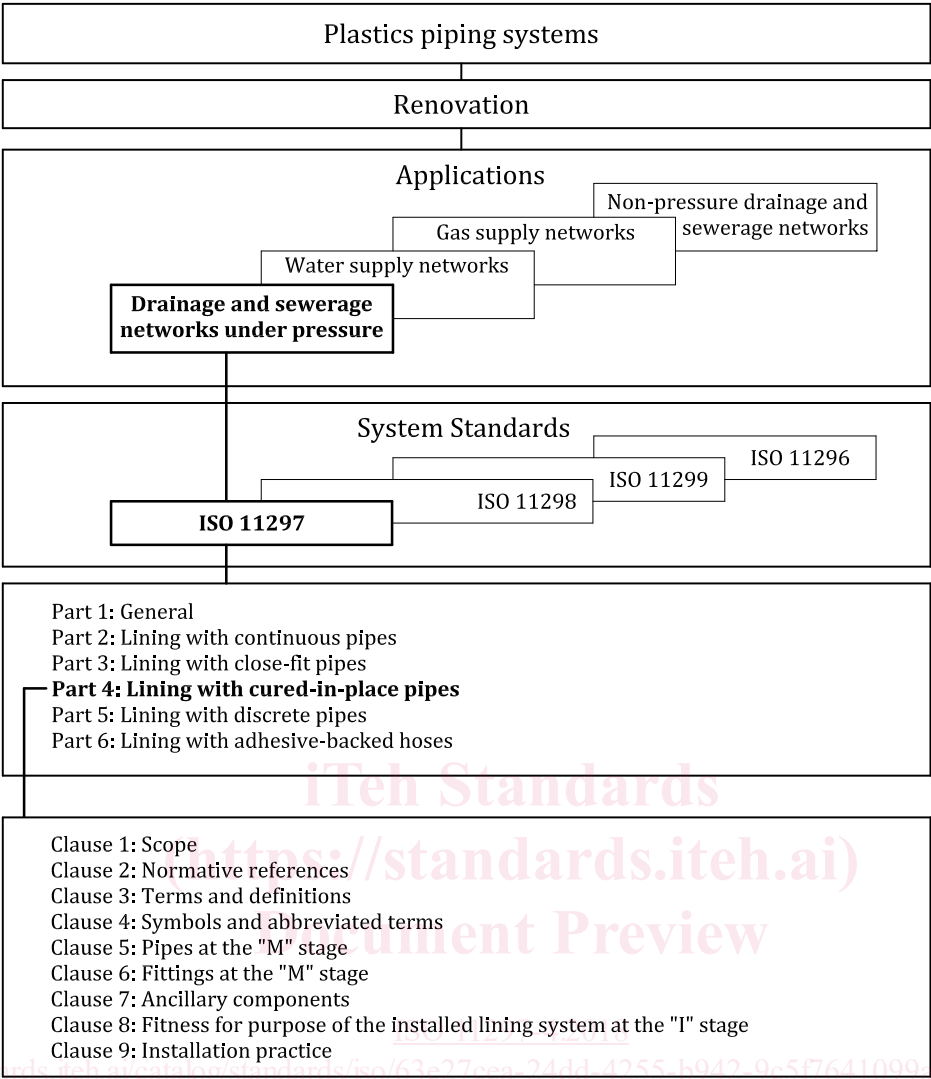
Plastics piping systems

Renovation

Applications

Non-pressure drainage and sewerage networks

Gas supply networks

Water supply networks

**Drainage and sewerage networks under pressure**

System Standards

ISO 11296

ISO 11299

ISO 11298

**ISO 11297**

Part 1: General
Part 2: Lining with continuous pipes
Part 3: Lining with close-fit pipes
**Part 4: Lining with cured-in-place pipes**
Part 5: Lining with discrete pipes
Part 6: Lining with adhesive-backed hoses

iTeh Standards
(https://standards.iteh.ai)
Document Preview

Clause 1: Scope
Clause 2: Normative references
Clause 3: Terms and definitions
Clause 4: Symbols and abbreviated terms
Clause 5: Pipes at the "M" stage
Clause 6: Fittings at the "M" stage
Clause 7: Ancillary components
Clause 8: Fitness for purpose of the installed lining system at the "I" stage
Clause 9: Installation practice

ISO 11297-4:2018
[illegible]rds.iteh.ai/catalog/standards/iso/63e27cea-24dd-4255-b942-9c5f7641099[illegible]